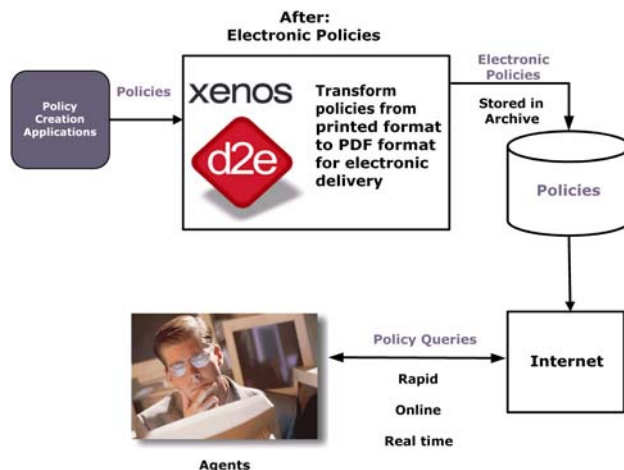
After:
Electronic Policies

Policy Creation Applications

Policies

xenos

d2e

Transform policies from printed format to PDF format for electronic delivery

Electronic Policies

Stored in Archive

Policies

Policy Queries

Rapid

Online

Real time

Internet

Agents